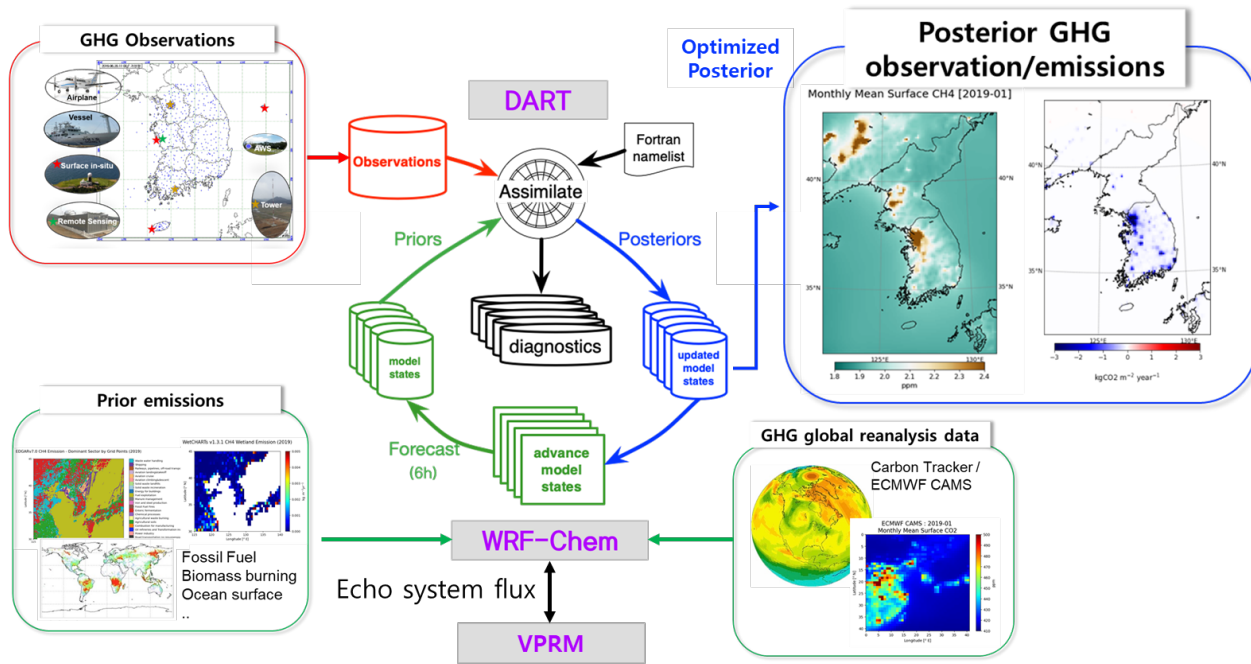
GHG Observations

Airplane

Vessel

Surface in-situ

Remote Sensing

AWS

Tower

Observations

DART

Fortran namelist

Assimilate

Priors

Posteriors

diagnostics

model states

updated model states

advance model states

Forecast (6h)

Optimized Posterior

Posterior GHG observation/emissions

Monthly Mean Surface CH4 [2019-01]

40°N

35°N

125°E

130°E

1.8 1.9 2.0 2.1 2.2 2.3 2.4

ppm

−3 −2 −1 0 1 2 3

kgCO2 m$^{-2}$ year$^{-1}$

Prior emissions

WetCHARTs v1.3.1 CH4 Wetland Emission (2019)

Fossil Fuel
Biomass burning
Ocean surface
..

WRF-Chem

Echo system flux

VPRM

GHG global reanalysis data

Carbon Tracker / ECMWF CAMS

ECMWF CAMS : 2019-01
Monthly Mean Surface CO2